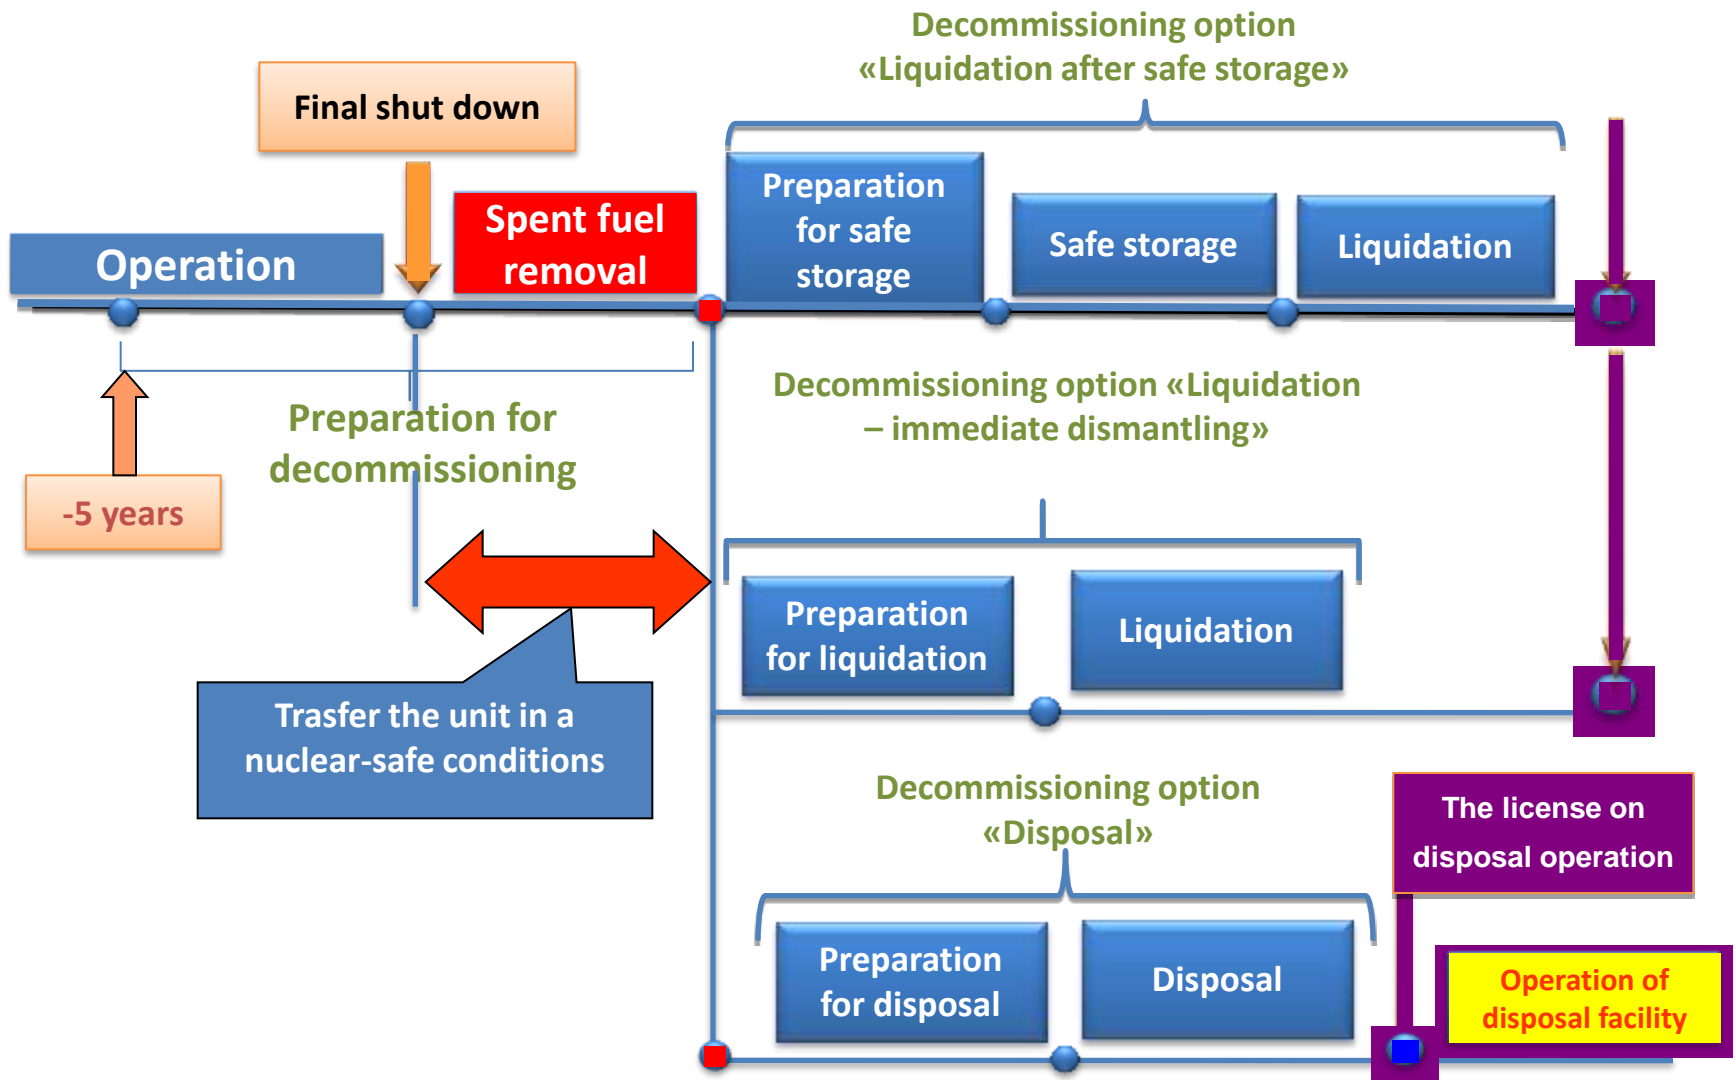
Decommissioning option «Liquidation after safe storage»

Final shut down

Operation

Spent fuel removal

Preparation for safe storage

Safe storage

Liquidation

-5 years

Preparation for decommissioning

Decommissioning option «Liquidation – immediate dismantling»

Preparation for liquidation

Liquidation

Trasfer the unit in a nuclear-safe conditions

Decommissioning option «Disposal»

The license on disposal operation

Preparation for disposal

Disposal

Operation of disposal facility